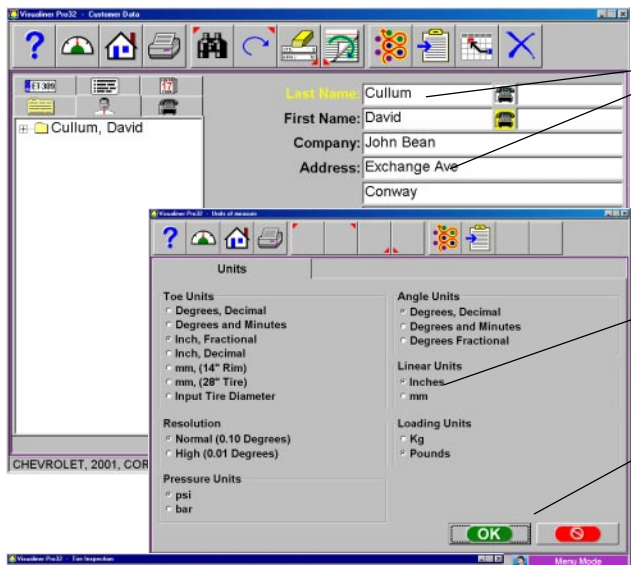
Visualiner Pro32 - Customer Data

Last Name: Cullum
First Name: David
Company: John Bean
Address: Exchange Ave
Conway

Cullum, David

CHEVROLET, 2001, COR

Visualiner Pro32 - Units of measure

Units

Toe Units
Degrees, Decimal
Degrees and Minutes
Inch, Fractional
Inch, Decimal
mm, (14" Rim)
mm, (28" Tire)
Input Tire Diameter

Resolution
Normal (0.10 Degrees)
High (0.01 Degrees)

Pressure Units
psi
bar

Angle Units
Degrees, Decimal
Degrees and Minutes
Degrees Fractional

Linear Units
Inches
mm

Loading Units
Kg
Pounds

OK

Visualiner Pro32 - Tire Inspection
Menu Mode